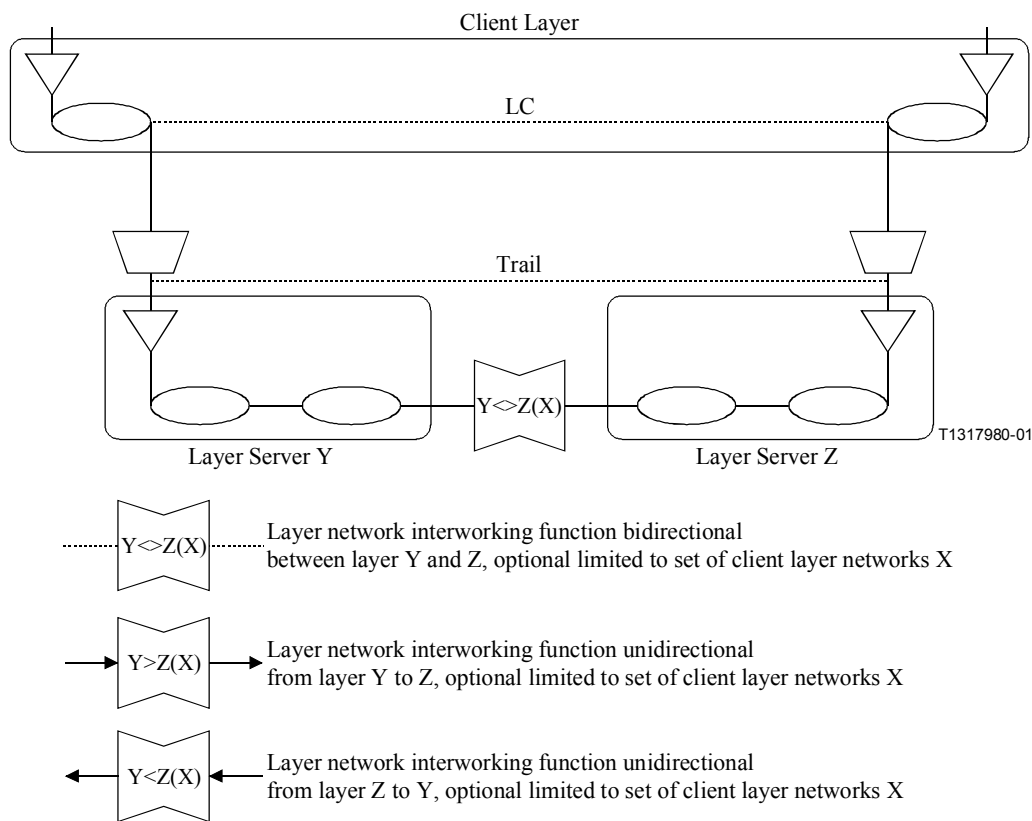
Client Layer

LC

Trail

Y<>Z(X)

T1317980-01

Layer Server Y

Layer Server Z

Y<>Z(X) Layer network interworking function bidirectional between layer Y and Z, optional limited to set of client layer networks X

Y>Z(X) Layer network interworking function unidirectional from layer Y to Z, optional limited to set of client layer networks X

Y<Z(X) Layer network interworking function unidirectional from layer Z to Y, optional limited to set of client layer networks X